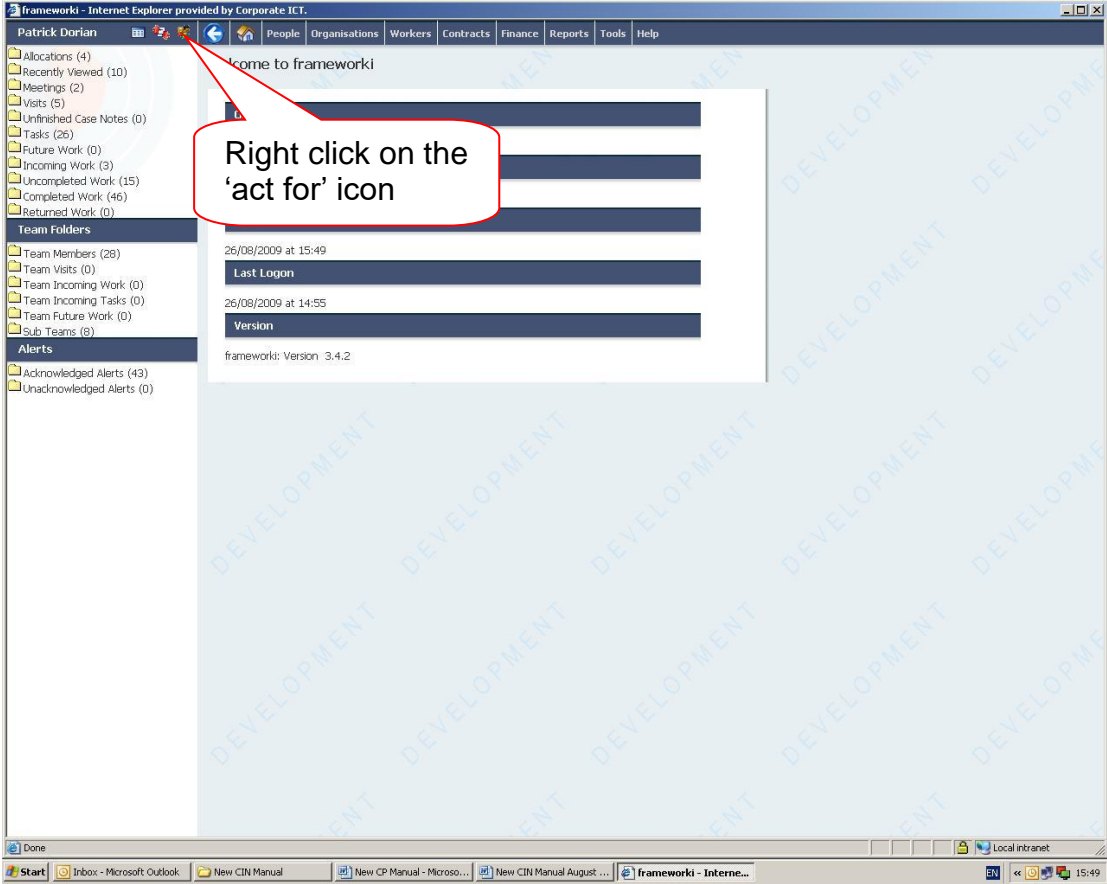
frameworki - Internet Explorer provided by Corporate ICT.

Patrick Dorian

People | Organisations | Workers | Contracts | Finance | Reports | Tools | Help

Allocations (4)
Recently Viewed (10)
Meetings (2)
Visits (5)
Unfinished Case Notes (0)
Tasks (26)
Future Work (0)
Incoming Work (3)
Uncompleted Work (15)
Completed Work (46)
Returned Work (0)

Team Folders

Team Members (28)
Team Visits (0)
Team Incoming Work (0)
Team Incoming Tasks (0)
Team Future Work (0)
Sub Teams (8)

Alerts

Acknowledged Alerts (43)
Unacknowledged Alerts (0)

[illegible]lcome to frameworki

Right click on the 'act for' icon

26/08/2009 at 15:49

Last Logon

26/08/2009 at 14:55

Version

frameworki: Version 3.4.2

DEVELOPMENT

Done

Local intranet

Start | Inbox - Microsoft Outlook | New CIN Manual | New CP Manual - Microso... | New CIN Manual August ... | frameworki - Interne...

EN 15:49